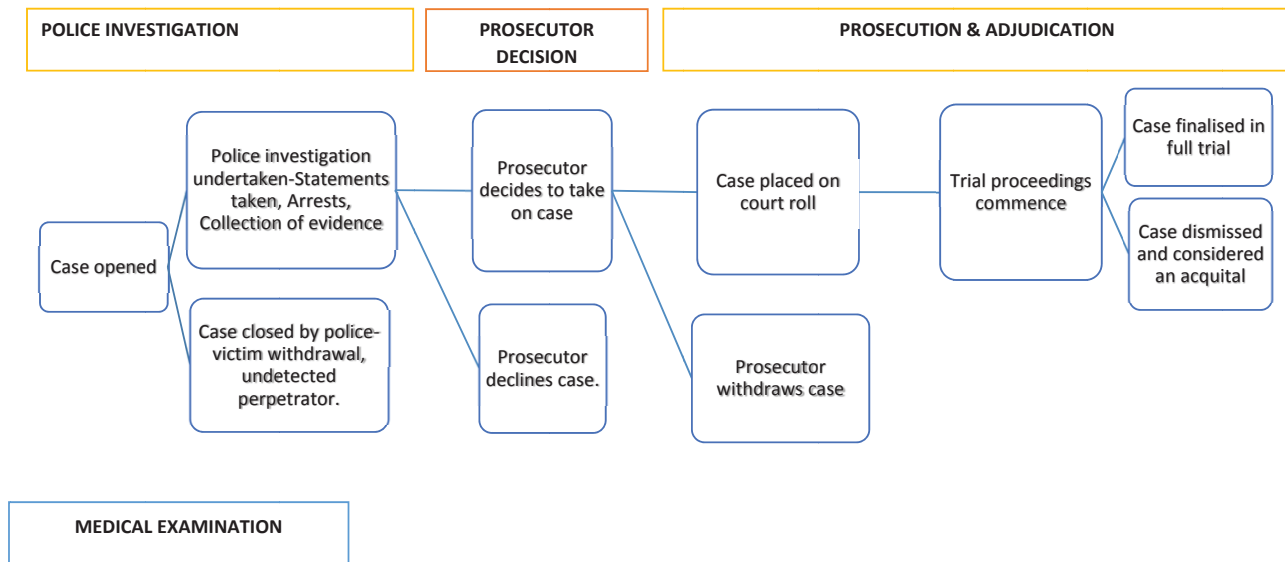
POLICE INVESTIGATION

PROSECUTOR DECISION

PROSECUTION & ADJUDICATION

Case opened

Police investigation undertaken-Statements taken, Arrests, Collection of evidence

Case closed by police-victim withdrawal, undetected perpetrator.

Prosecutor decides to take on case

Prosecutor declines case.

Case placed on court roll

Prosecutor withdraws case

Trial proceedings commence

Case finalised in full trial

Case dismissed and considered an acquital

MEDICAL EXAMINATION